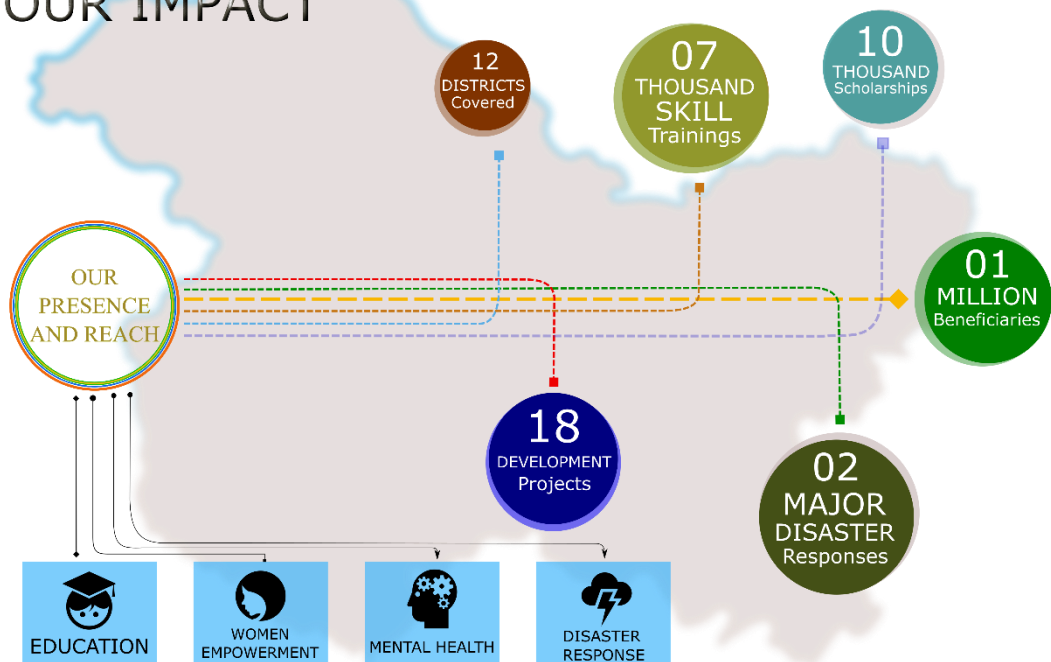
OUR IMPACT

12 DISTRICTS Covered

07 THOUSAND SKILL Trainings

10 THOUSAND Scholarships

OUR PRESENCE AND REACH

01 MILLION Beneficiaries

18 DEVELOPMENT Projects

02 MAJOR DISASTER Responses

EDUCATION

WOMEN EMPOWERMENT

MENTAL HEALTH

DISASTER RESPONSE